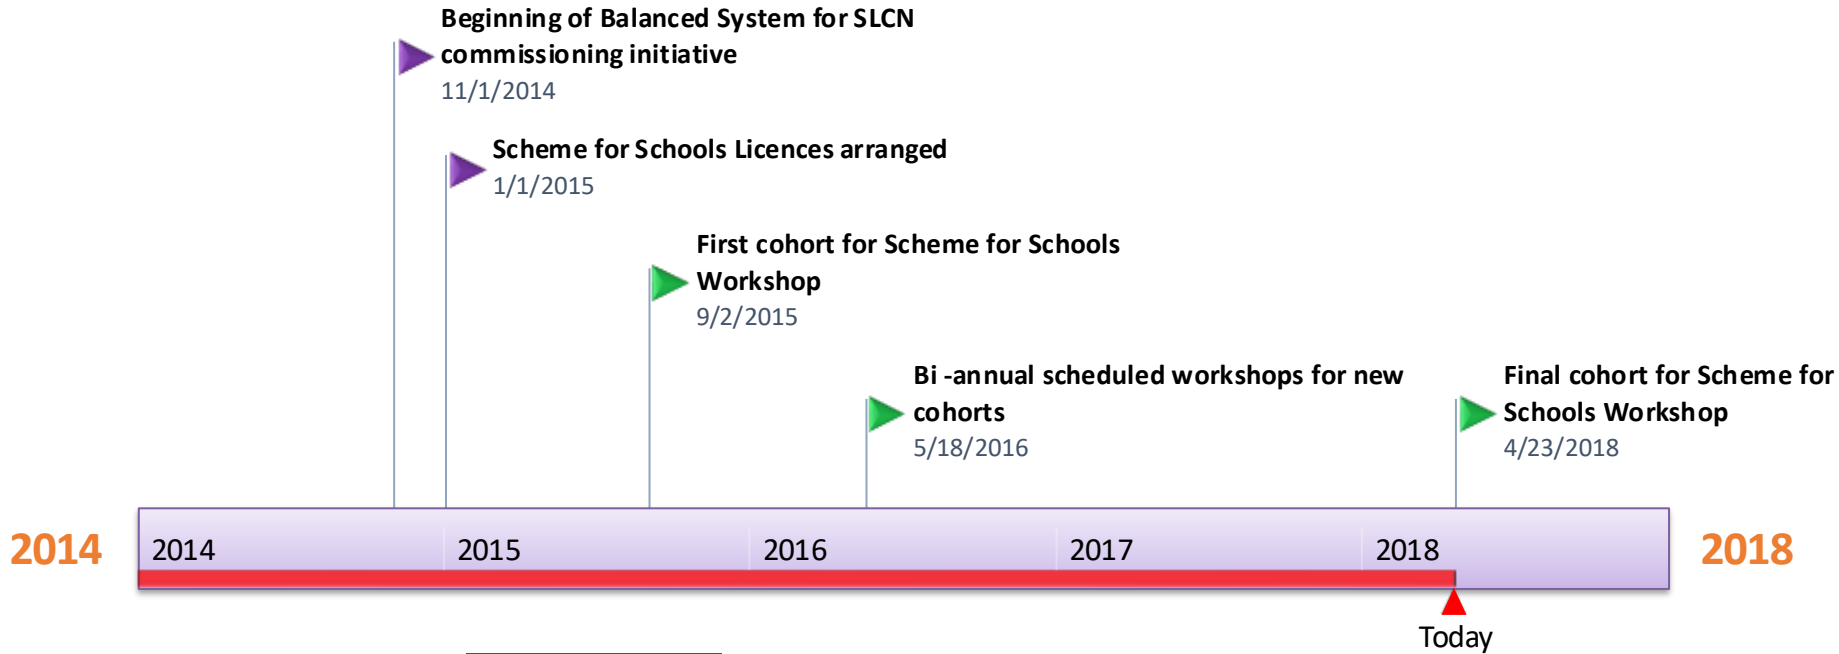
Beginning of Balanced System for SLCN commissioning initiative
11/1/2014

Scheme for Schools Licences arranged
1/1/2015

First cohort for Scheme for Schools Workshop
9/2/2015

Bi -annual scheduled workshops for new cohorts
5/18/2016

Final cohort for Scheme for Schools Workshop
4/23/2018

2014

2014 2015 2016 2017 2018

2018

Today